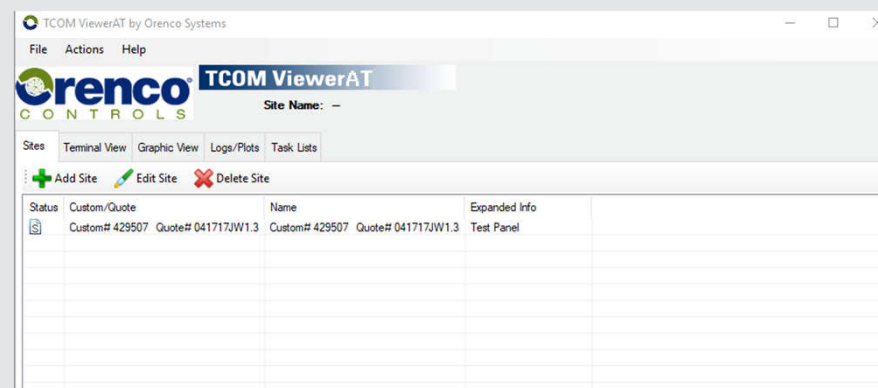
TCOM ViewerAT by Orenco Systems

File Actions Help

Orenco® CONTROLS

TCOM ViewerAT

Site Name: –

Sites | Terminal View | Graphic View | Logs/Plots | Task Lists

Add Site | Edit Site | Delete Site

| Status | Custom/Quote | Name | Expanded Info |
|---|---|---|---|
| S | Custom# 429507 Quote# 041717JW1.3 | Custom# 429507 Quote# 041717JW1.3 | Test Panel |